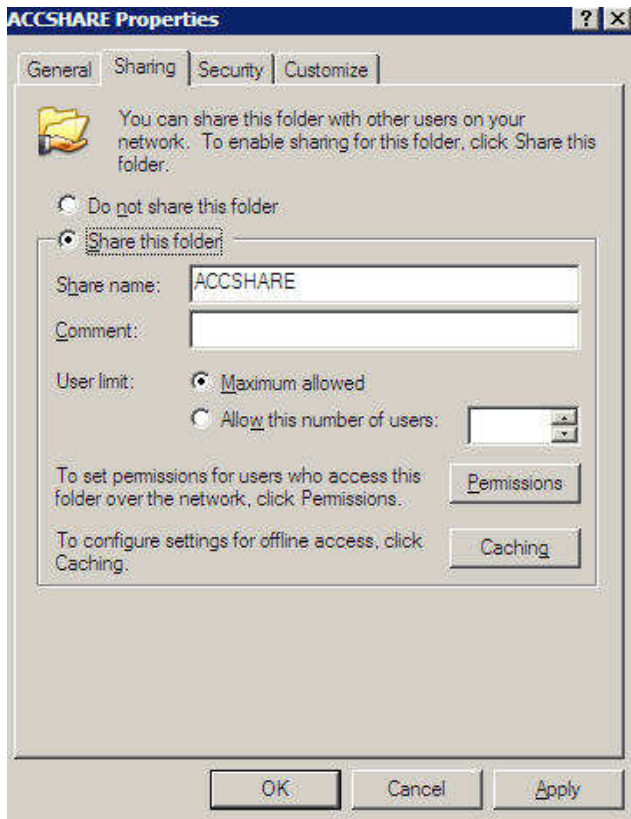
ACCSHARE Properties

?

General | Sharing | Security | Customize

You can share this folder with other users on your network. To enable sharing for this folder, click Share this folder.

Do not share this folder

Share this folder

Share name: ACCSHARE

Comment:

User limit: Maximum allowed

Allow this number of users:

To set permissions for users who access this folder over the network, click Permissions.

Permissions

To configure settings for offline access, click Caching.

Caching

OK | Cancel | Apply